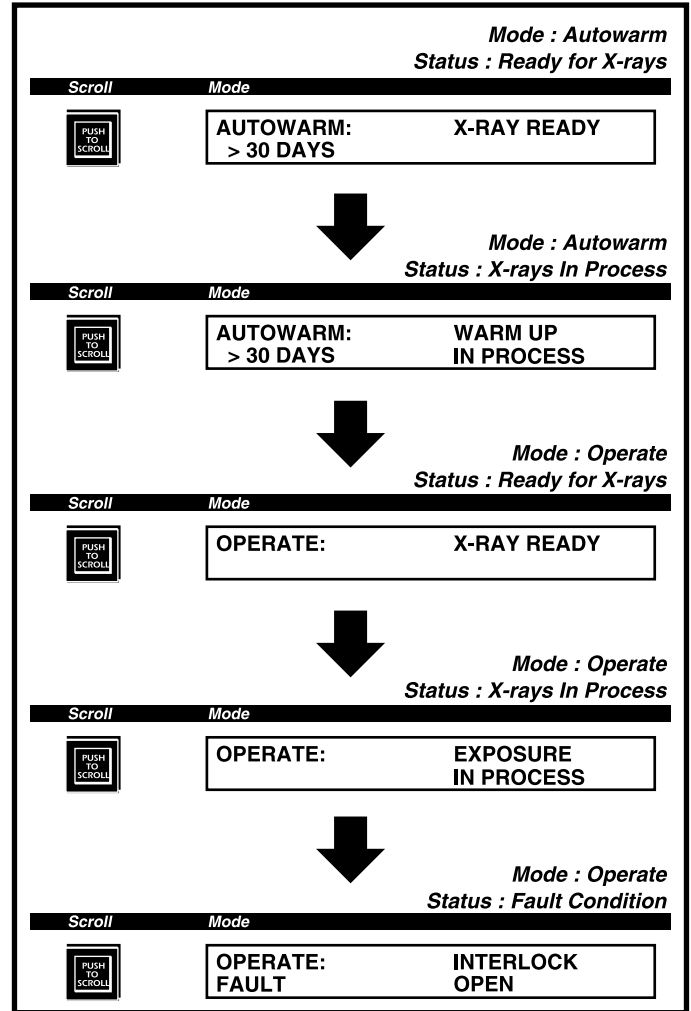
Mode : Autowarm
Status : Ready for X-rays

Scroll Mode

PUSH TO SCROLL

AUTOWARM: X-RAY READY
> 30 DAYS

Mode : Autowarm
Status : X-rays In Process

Scroll Mode

PUSH TO SCROLL

AUTOWARM: WARM UP
> 30 DAYS IN PROCESS

Mode : Operate
Status : Ready for X-rays

Scroll Mode

PUSH TO SCROLL

OPERATE: X-RAY READY

Mode : Operate
Status : X-rays In Process

Scroll Mode

PUSH TO SCROLL

OPERATE: EXPOSURE
IN PROCESS

Mode : Operate
Status : Fault Condition

Scroll Mode

PUSH TO SCROLL

OPERATE: INTERLOCK
FAULT OPEN